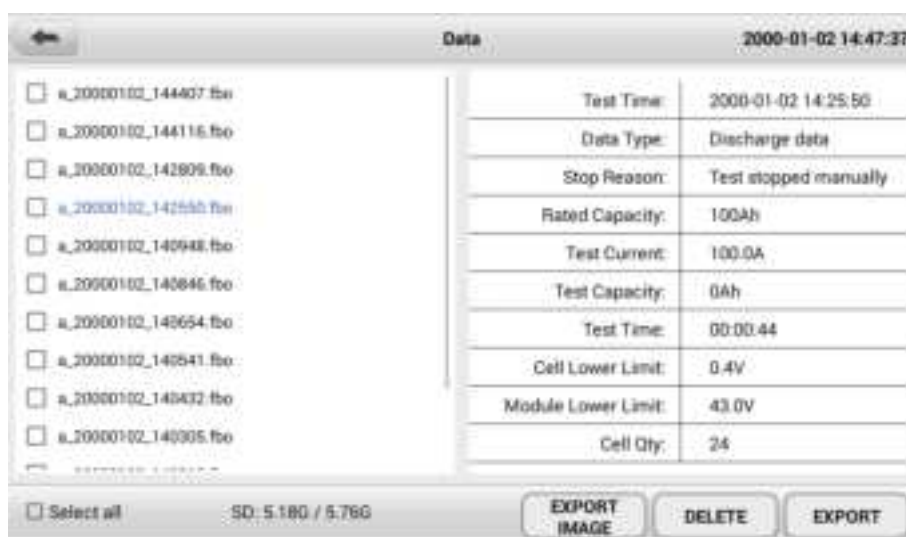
Data

2000-01-02 14:47:37

a_20000102_144407.fbo
a_20000102_144116.fbo
a_20000102_142809.fbo
a_20000102_142550.fbo
a_20000102_140948.fbo
a_20000102_140846.fbo
a_20000102_140654.fbo
a_20000102_140541.fbo
a_20000102_140432.fbo
a_20000102_140305.fbo
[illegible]

| | |
|---|---|
| Test Time: | 2000-01-02 14:25:50 |
| Data Type: | Discharge data |
| Stop Reason: | Test stopped manually |
| Rated Capacity: | 100Ah |
| Test Current: | 100.0A |
| Test Capacity: | 0Ah |
| Test Time: | 00:00:44 |
| Cell Lower Limit: | 0.4V |
| Module Lower Limit: | 43.0V |
| Cell Qty: | 24 |

Select all

SD: 5.18G / 5.76G

EXPORT IMAGE

DELETE

EXPORT